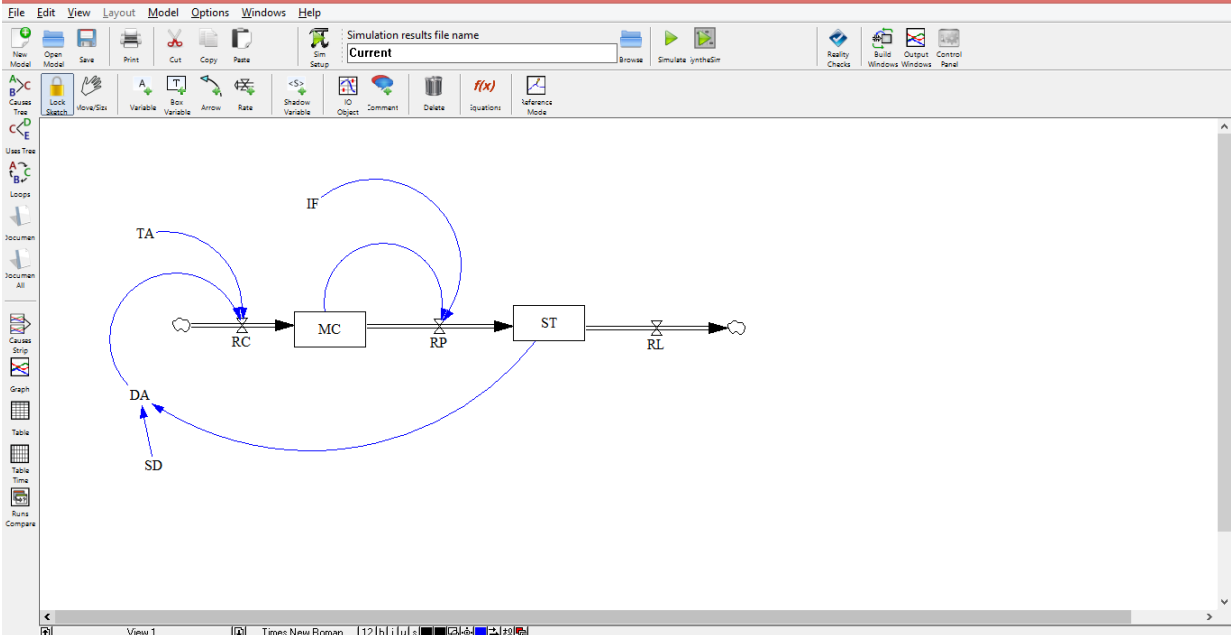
File Edit View Layout Model Options Windows Help

New Model | Open Model | Save | Print | Cut | Copy | Paste | Sim Setup | Simulation results file name | Current | Browse | Simulate | SyntheSim | Reality Checks | Build Windows | Output Windows | Control Panel

Lock Sketch | Move/Size | Variable | Box Variable | Arrow | Rate | Shadow Variable | IO Object | Comment | Delete | Equations | Reference Mode

Causes Tree
Uses Tree
Loops
Document
Document All
Causes Strip
Graph
Table
Table Time
Runs Compare

IF
TA
MC
ST
RC
RP
RL
DA
SD

View 1 | Times New Roman | 12 | B | I | U | S